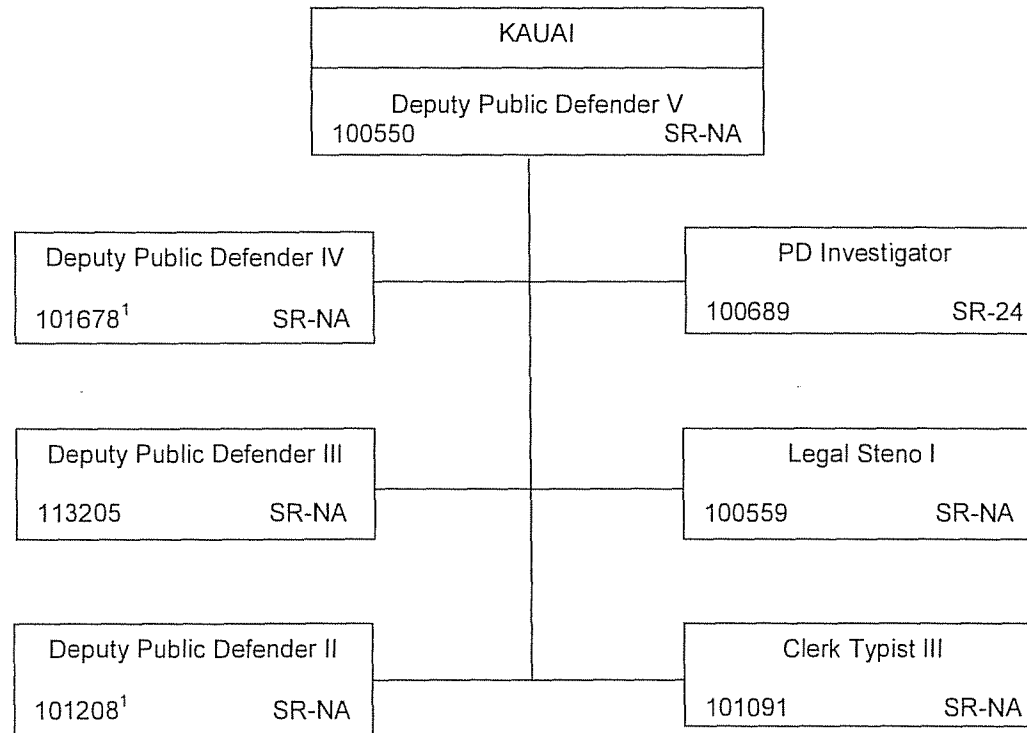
KAUAI

Deputy Public Defender V
100550 SR-NA

Deputy Public Defender IV
$101678^1$ SR-NA

PD Investigator
100689 SR-24

Deputy Public Defender III
113205 SR-NA

Legal Steno I
100559 SR-NA

Deputy Public Defender II
$101208^1$ SR-NA

Clerk Typist III
101091 SR-NA